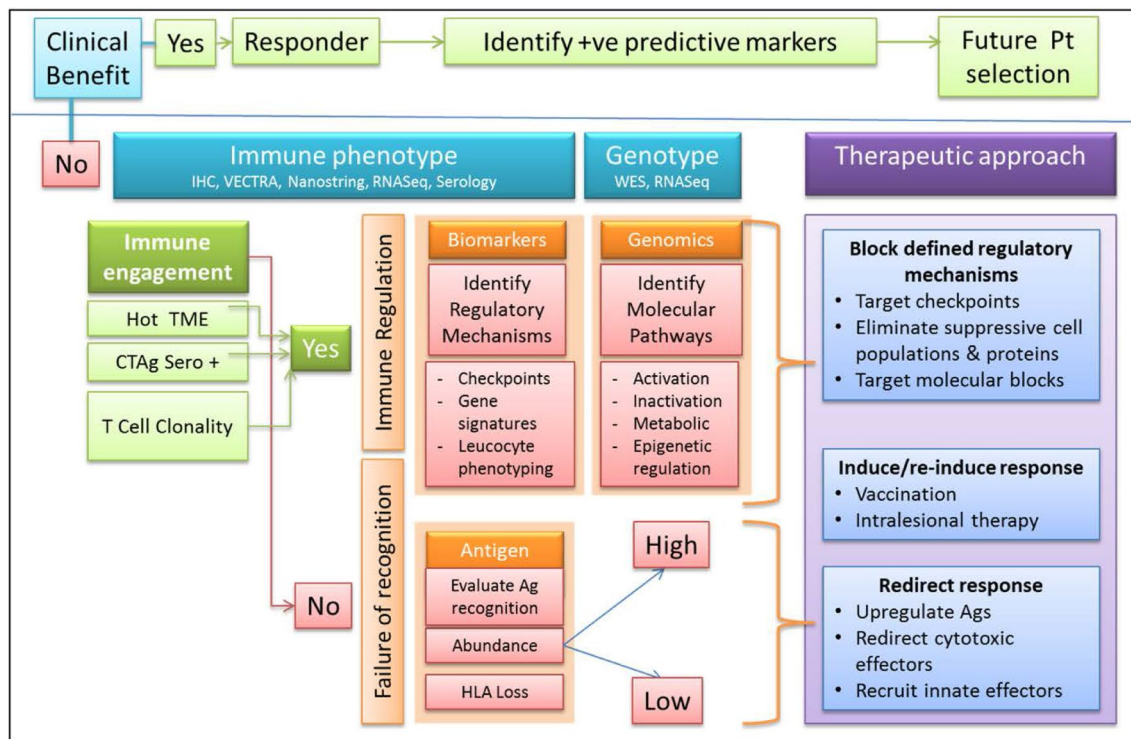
Clinical Benefit

Yes

Responder

Identify +ve predictive markers

Future Pt selection

No

Immune phenotype
IHC, VECTRA, Nanostring, RNASeq, Serology

Genotype
WES, RNASeq

Therapeutic approach

Immune engagement

Hot TME

CTAg Sero +

T Cell Clonality

Yes

No

Immune Regulation

Biomarkers

Identify Regulatory Mechanisms

- Checkpoints
- Gene signatures
- Leucocyte phenotyping

Genomics

Identify Molecular Pathways

- Activation
- Inactivation
- Metabolic
- Epigenetic regulation

Failure of recognition

Antigen

Evaluate Ag recognition

Abundance

HLA Loss

High

Low

Block defined regulatory mechanisms
• Target checkpoints
• Eliminate suppressive cell populations & proteins
• Target molecular blocks

Induce/re-induce response
• Vaccination
• Intralesional therapy

Redirect response
• Upregulate Ags
• Redirect cytotoxic effectors
• Recruit innate effectors